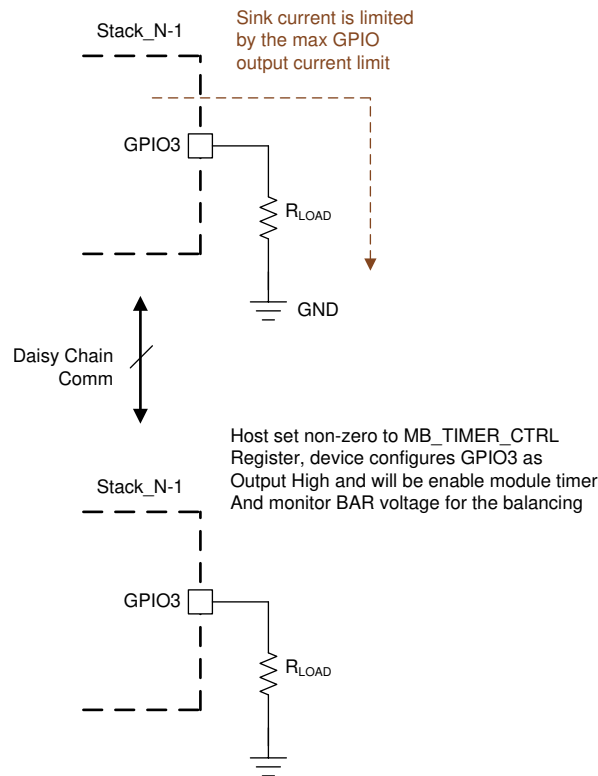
Stack_N-1

Sink current is limited by the max GPIO output current limit

GPIO3

$R_{LOAD}$

GND

Daisy Chain Comm

Host set non-zero to MB_TIMER_CTRL Register, device configures GPIO3 as Output High and will be enable module timer And monitor BAR voltage for the balancing

Stack_N-1

GPIO3

$R_{LOAD}$